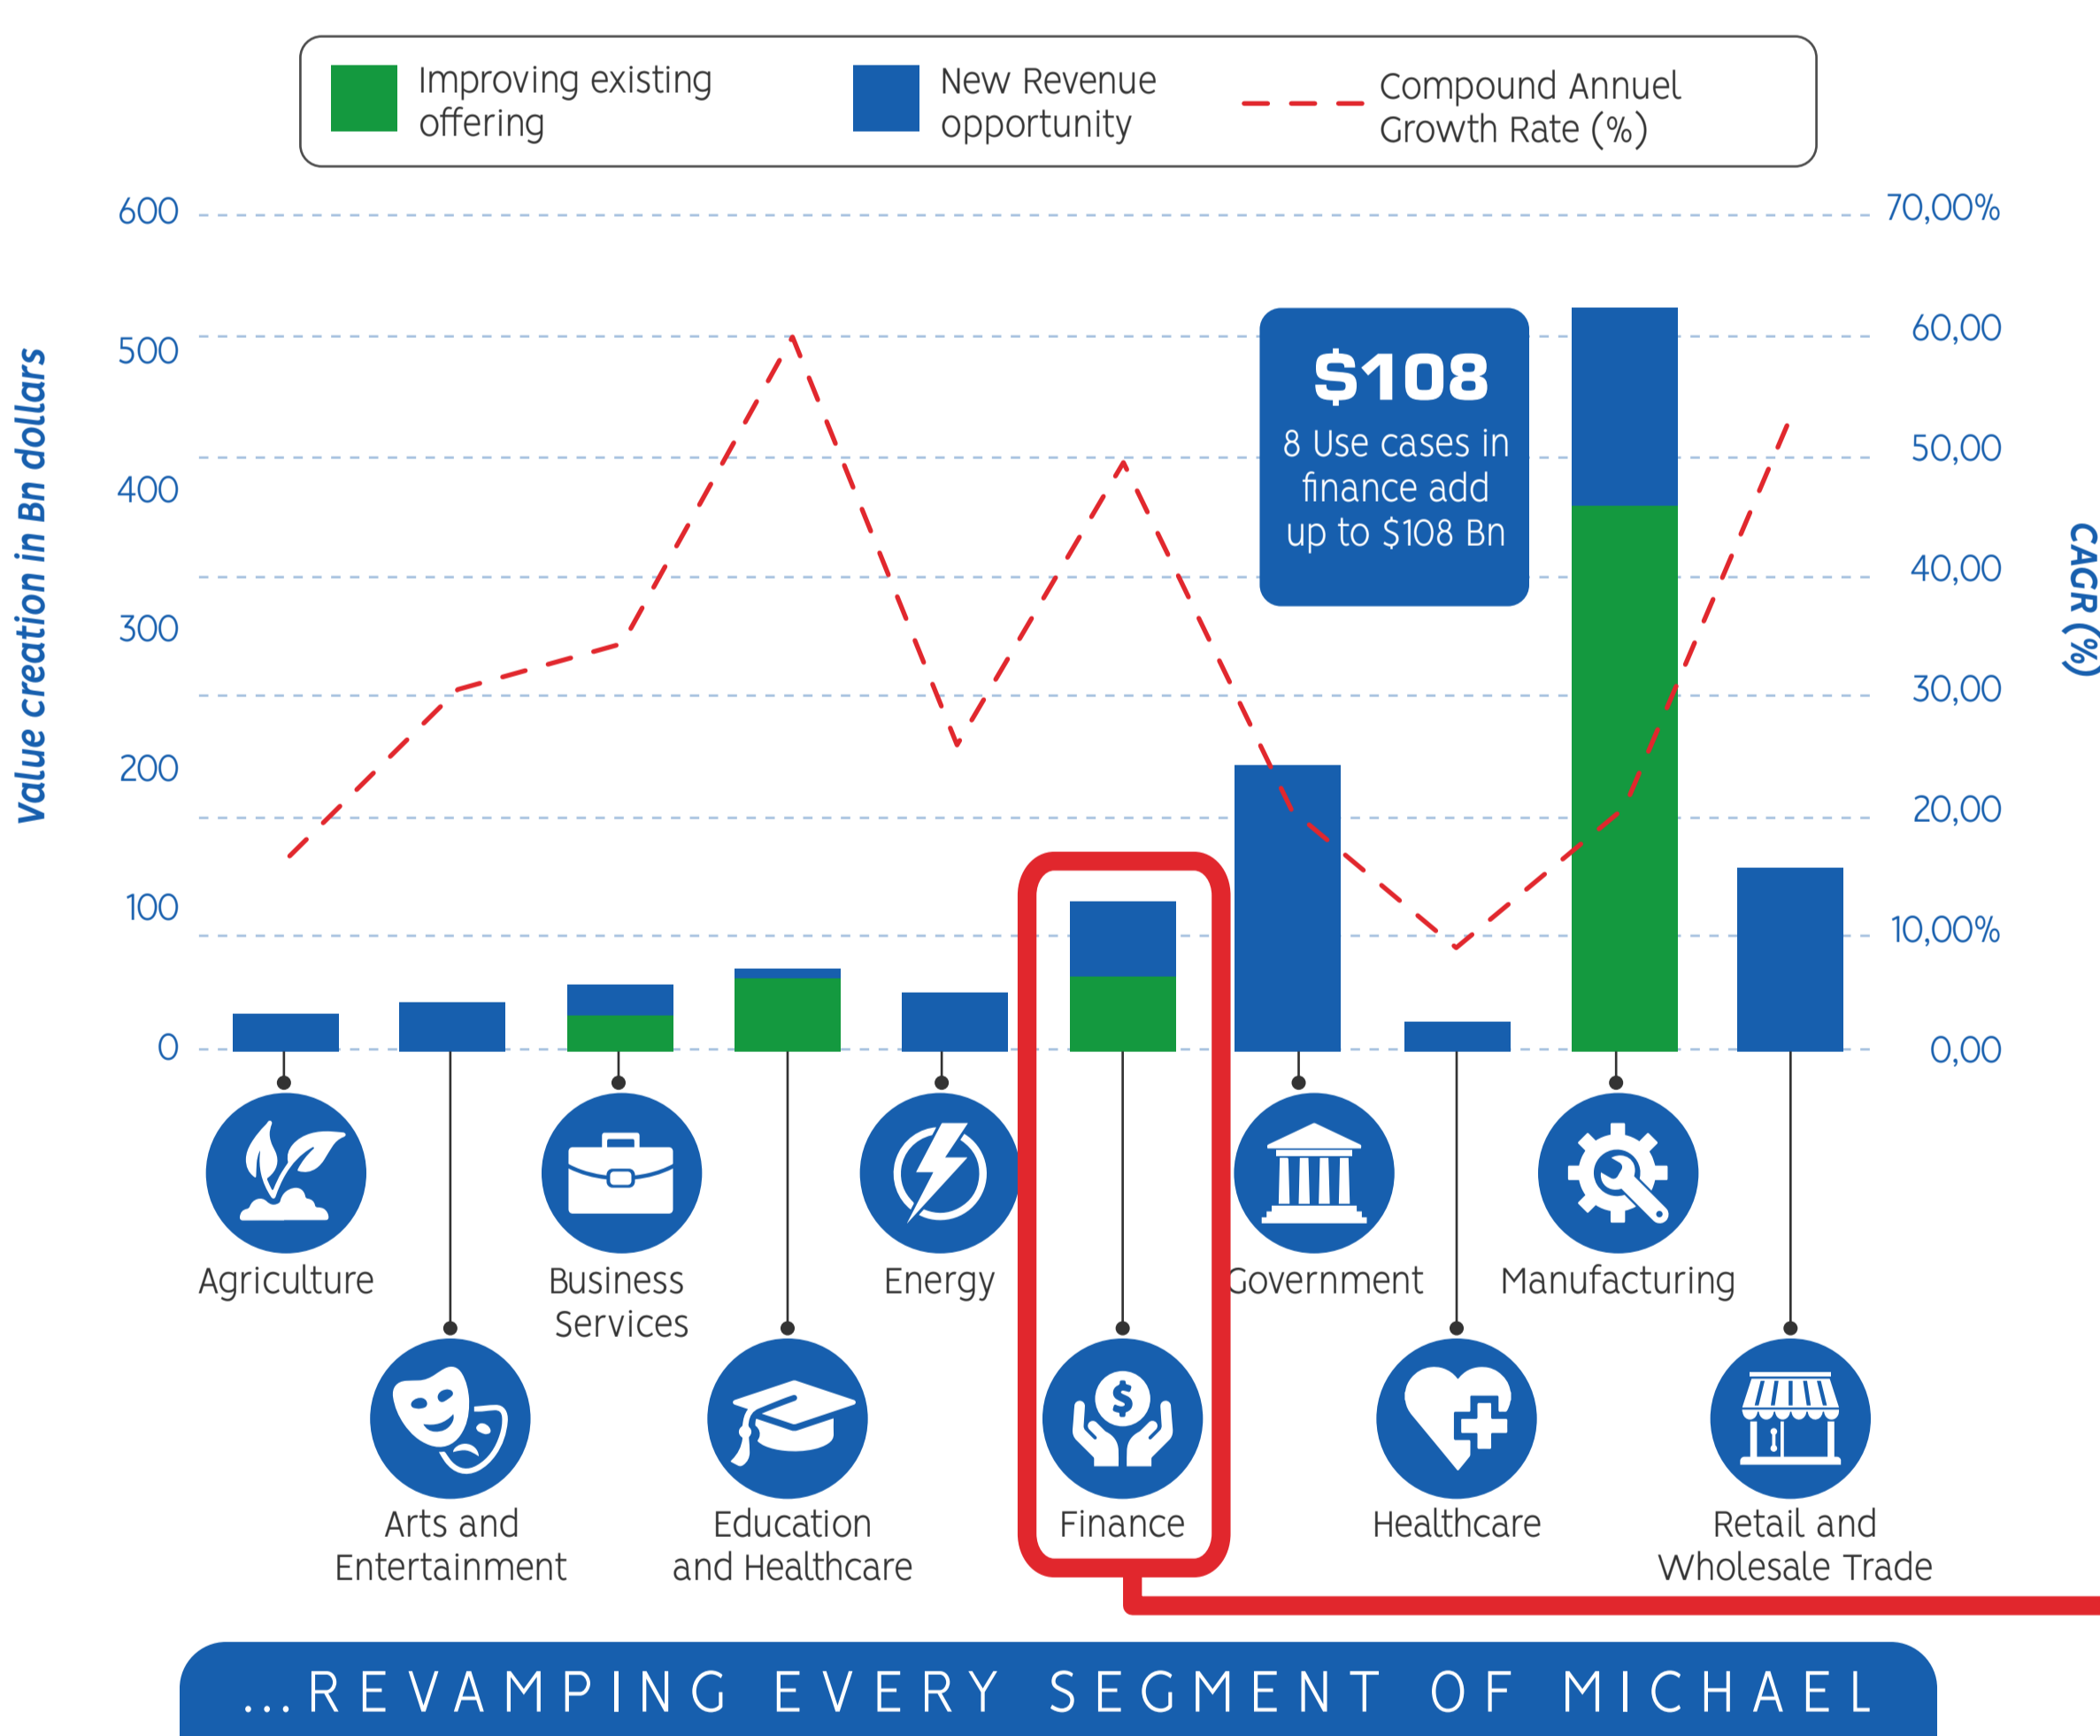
Improving existing offering

New Revenue opportunity

Compound Annuel Growth Rate (%)

Value creation in Bn dollars

600
500
400
300
200
100
0

70,00%
60,00
50,00
40,00
30,00
20,00
10,00%
0,00

CAGR (%)

$108
8 Use cases in finance add up to $108 Bn

Agriculture

Arts and Entertainment

Business Services

Education and Healthcare

Energy

Finance

Government

Healthcare

Manufacturing

Retail and Wholesale Trade

...REVAMPING EVERY SEGMENT OF MICHAEL